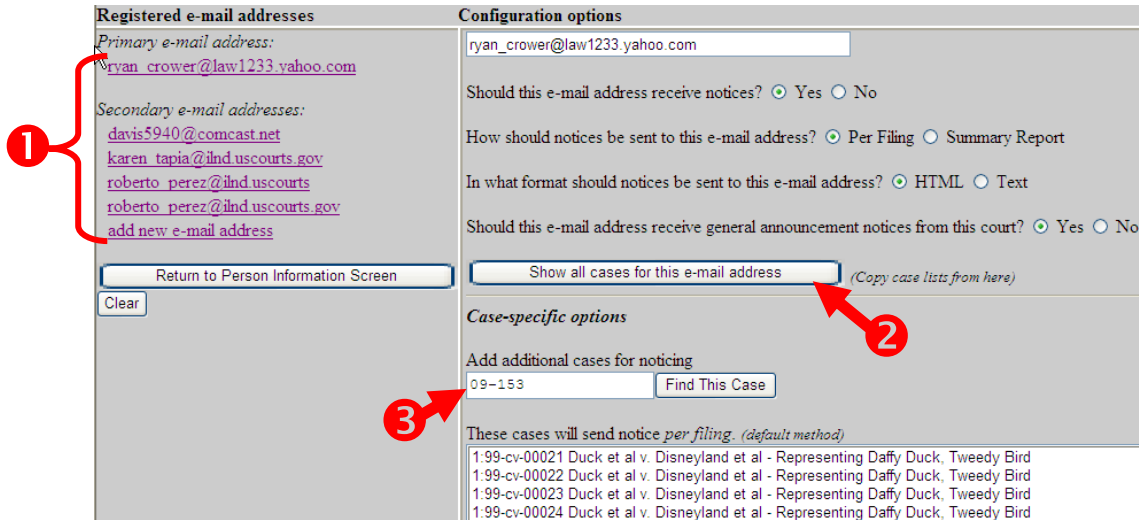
Registered e-mail addresses

Primary e-mail address:
ryan_crower@law1233.yahoo.com

Secondary e-mail addresses:
davis5940@comcast.net
karen_tapia@ilnd.uscourts.gov
roberto_perez@ilnd.uscourts
roberto_perez@ilnd.uscourts.gov
add new e-mail address

1

Return to Person Information Screen

Clear

Configuration options

ryan_crower@law1233.yahoo.com

Should this e-mail address receive notices? Yes No

How should notices be sent to this e-mail address? Per Filing Summary Report

In what format should notices be sent to this e-mail address? HTML Text

Should this e-mail address receive general announcement notices from this court? Yes No

Show all cases for this e-mail address (Copy case lists from here)

2

Case-specific options

Add additional cases for noticing

09-153 Find This Case

3

These cases will send notice per filing. (default method)

1:99-cv-00021 Duck et al v. Disneyland et al - Representing Daffy Duck, Tweedy Bird
1:99-cv-00022 Duck et al v. Disneyland et al - Representing Daffy Duck, Tweedy Bird
1:99-cv-00023 Duck et al v. Disneyland et al - Representing Daffy Duck, Tweedy Bird
1:99-cv-00024 Duck et al v. Disneyland et al - Representing Daffy Duck, Tweedy Bird